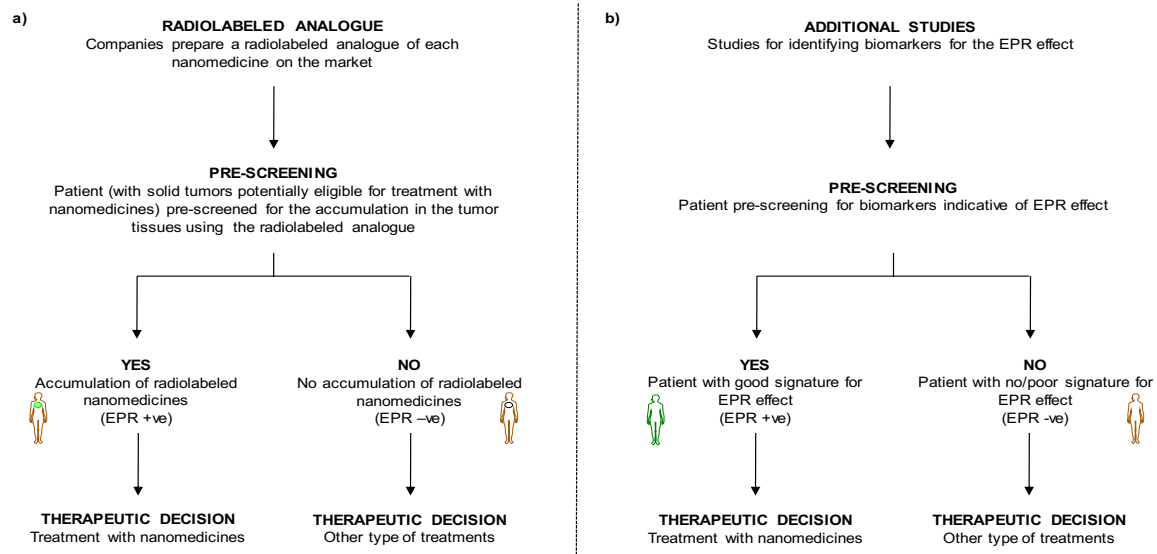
a)

RADIOLABELED ANALOGUE
Companies prepare a radiolabeled analogue of each nanomedicine on the market

PRE-SCREENING
Patient (with solid tumors potentially eligible for treatment with nanomedicines) pre-screened for the accumulation in the tumor tissues using the radiolabeled analogue

YES
Accumulation of radiolabeled nanomedicines
(EPR +ve)

THERAPEUTIC DECISION
Treatment with nanomedicines

NO
No accumulation of radiolabeled nanomedicines
(EPR –ve)

THERAPEUTIC DECISION
Other type of treatments

b)

ADDITIONAL STUDIES
Studies for identifying biomarkers for the EPR effect

PRE-SCREENING
Patient pre-screening for biomarkers indicative of EPR effect

YES
Patient with good signature for EPR effect
(EPR +ve)

THERAPEUTIC DECISION
Treatment with nanomedicines

NO
Patient with no/poor signature for EPR effect
(EPR -ve)

THERAPEUTIC DECISION
Other type of treatments